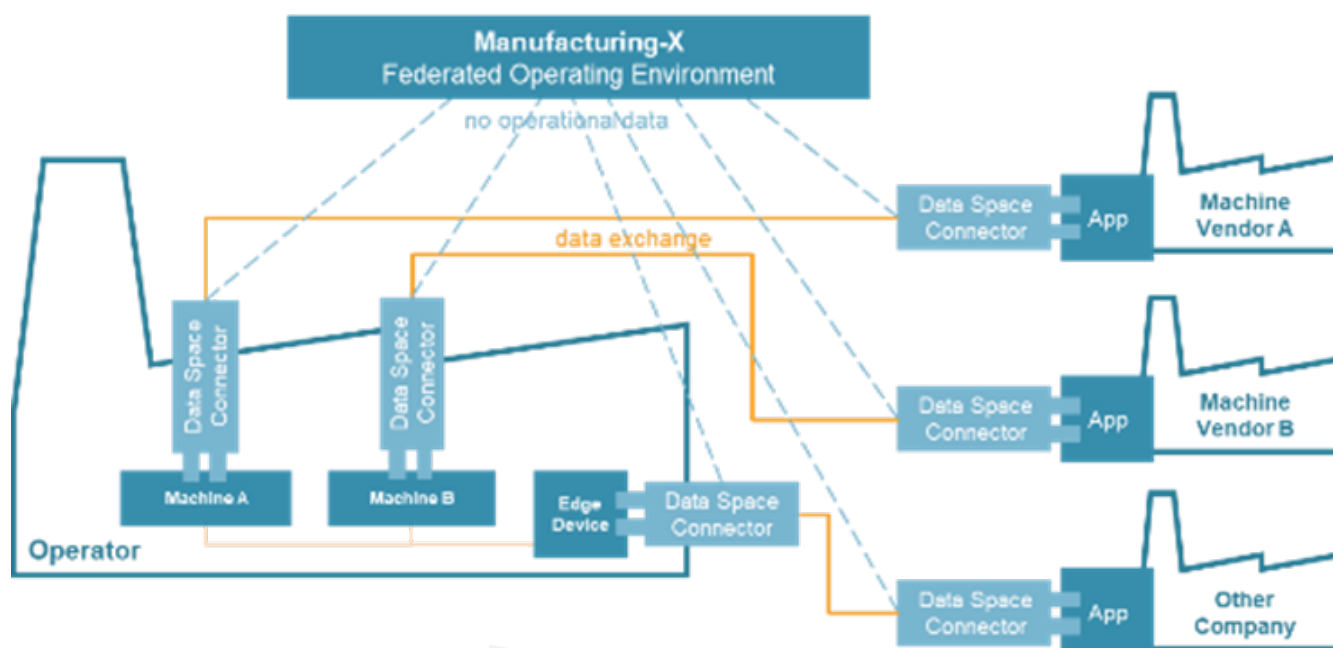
Manufacturing-X
Federated Operating Environment

no operational data

data exchange

Data Space Connector

Data Space Connector

Machine A

Machine B

Edge Device

Data Space Connector

Operator

Data Space Connector

App

Machine Vendor A

Data Space Connector

App

Machine Vendor B

Data Space Connector

App

Other Company